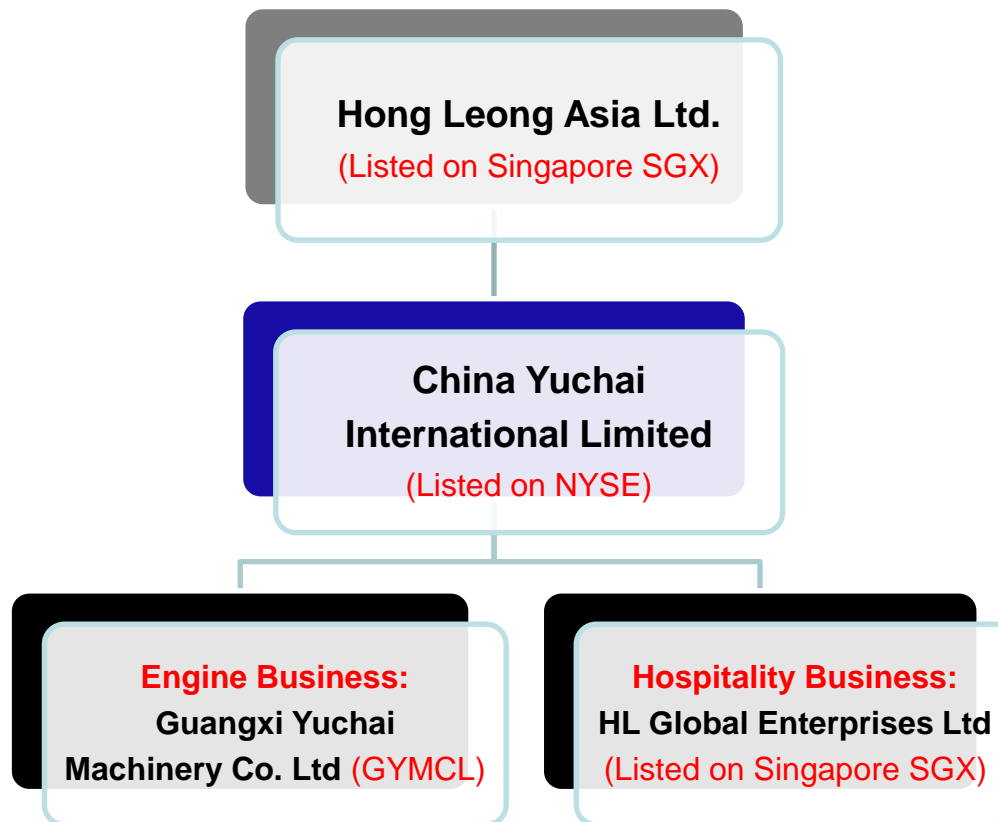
Hong Leong Asia Ltd.
(Listed on Singapore SGX)

China Yuchai International Limited
(Listed on NYSE)

Engine Business:
Guangxi Yuchai Machinery Co. Ltd (GYMCL)

Hospitality Business:
HL Global Enterprises Ltd
(Listed on Singapore SGX)